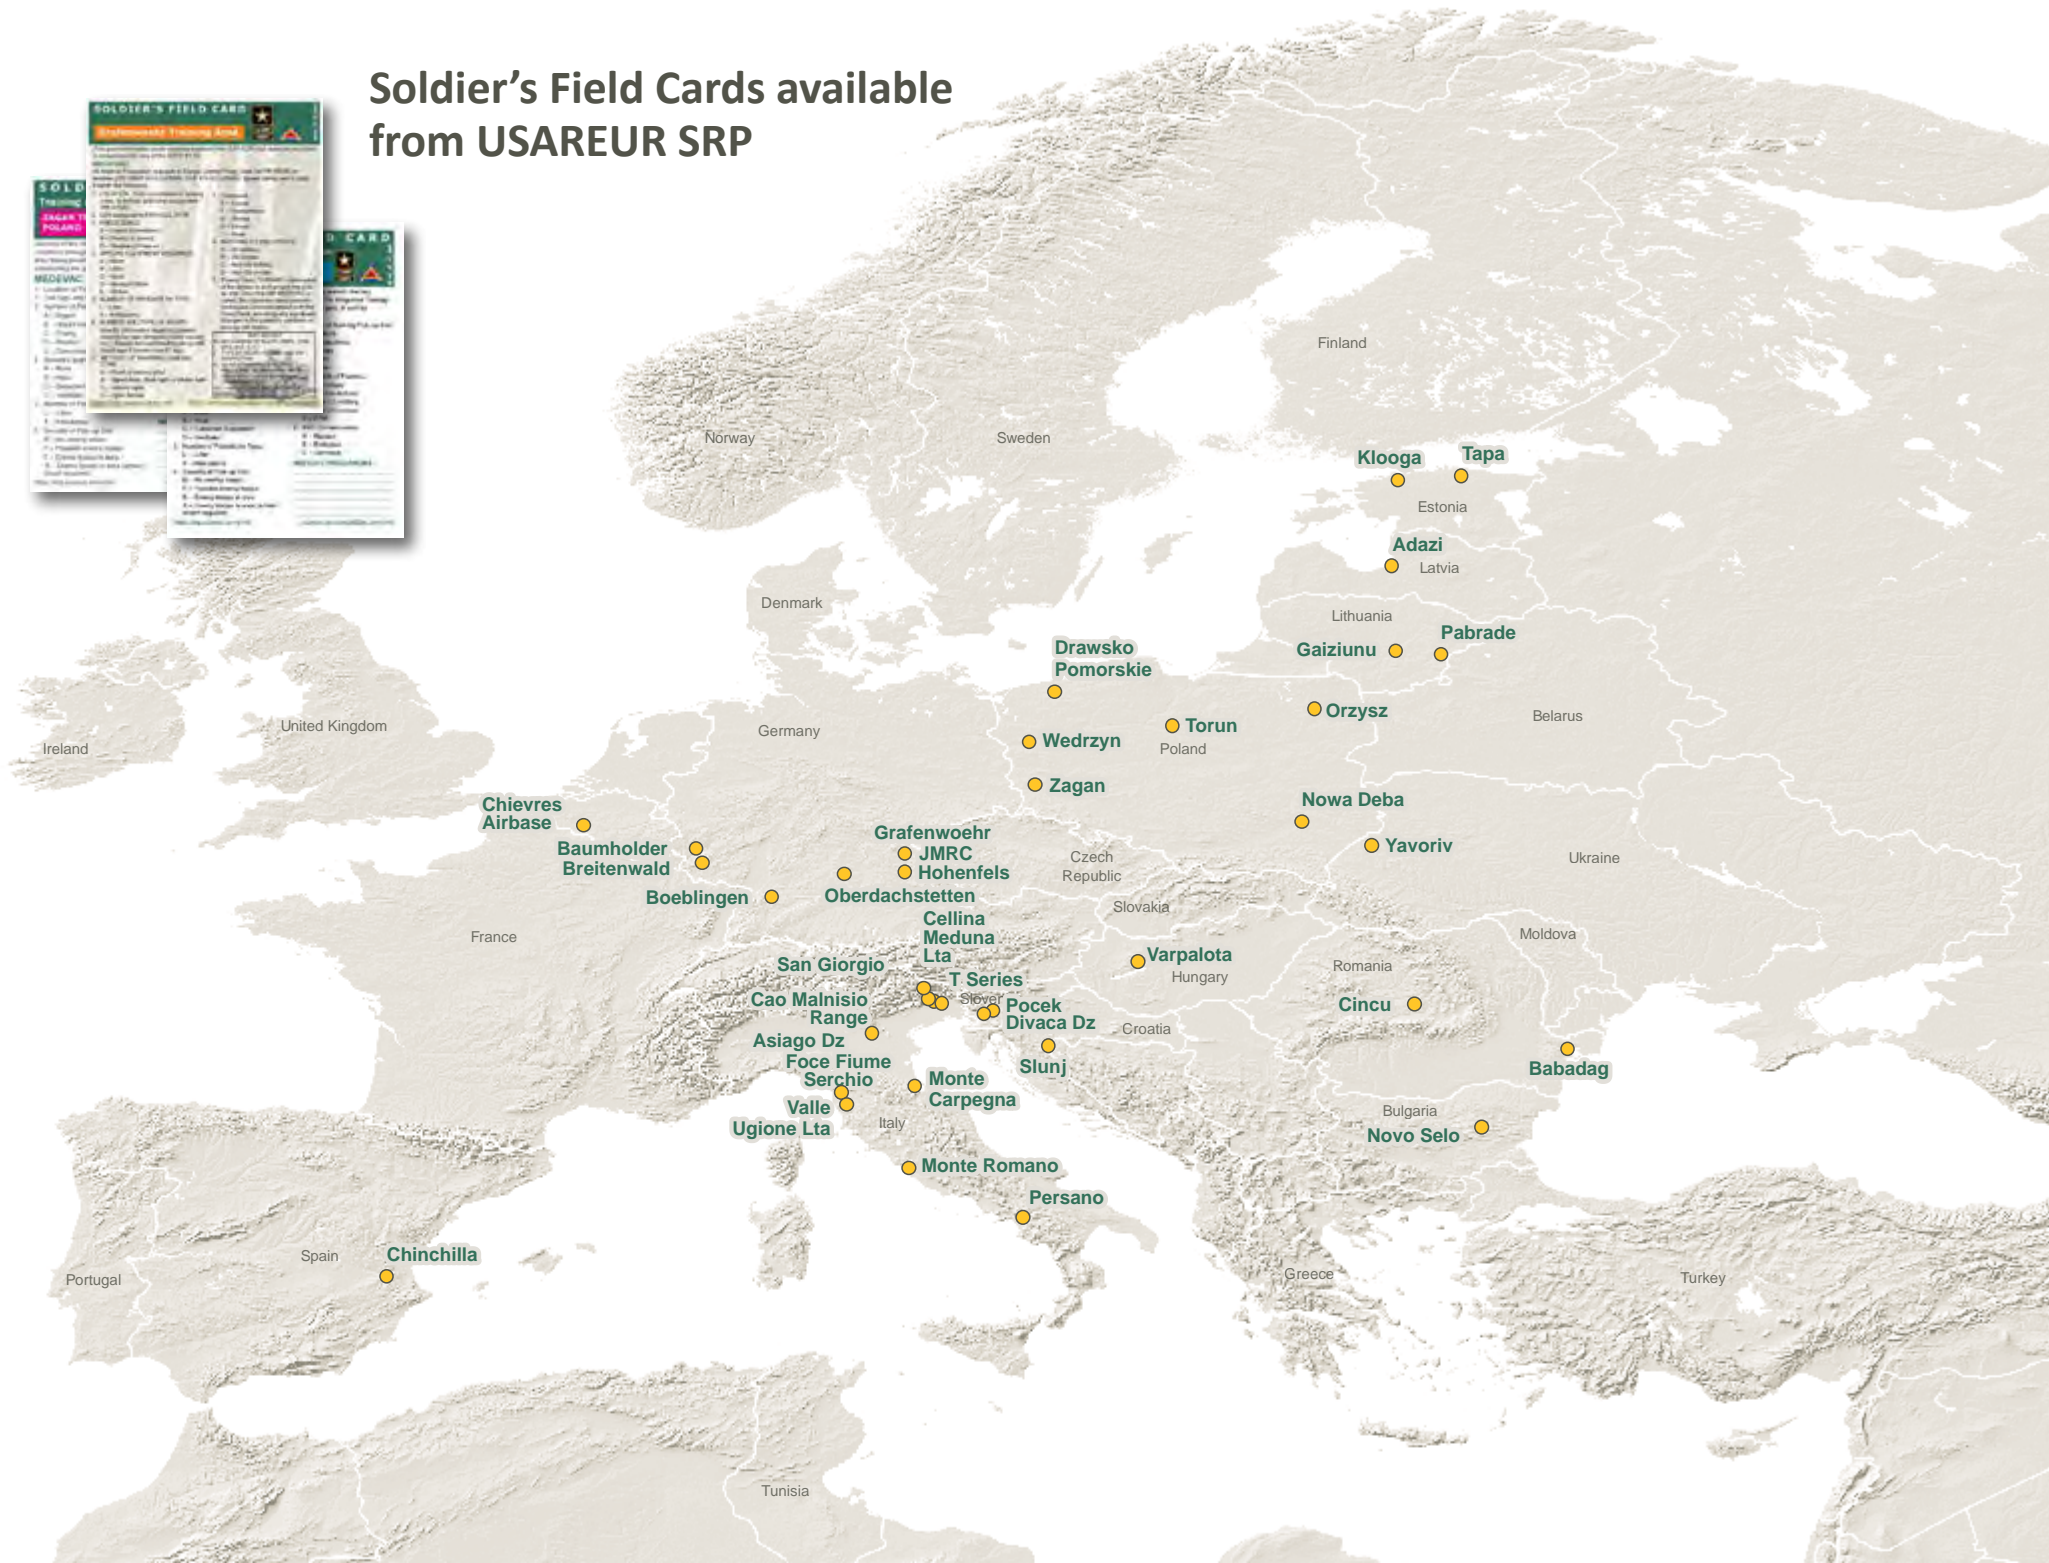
Soldier’s Field Cards available from USAREUR SRP

SOLDIER'S FIELD CARD
Grafenwoehr Training Area

SOLD
Training
ZAGAN
POLAND
MEDEVAC

D CARD

Finland
Norway
Sweden
Klooga
Tapa
Estonia
Adazi
Latvia
Denmark
Lithuania
Drawsko Pomorskie
Gaiziunu
Pabrade
Orzysz
Belarus
United Kingdom
Ireland
Germany
Wedrzyn
Torun
Poland
Zagan
Nowa Deba
Chievres Airbase
Baumholder
Breitenwald
Grafenwoehr
JMRC
Hohenfels
Czech Republic
Yavoriv
Ukraine
Boeblingen
Oberdachstetten
Slovakia
Cellina Meduna Lta
France
Moldova
San Giorgio
Varpalota
Hungary
Romania
T Series
Cao Malnisio Range
Slovenia
Pocek
Divaca Dz
Croatia
Cincu
Asiago Dz
Foce Fiume Serchio
Slunj
Babadag
Monte Carpegna
Valle
Ugione Lta
Italy
Bulgaria
Novo Selo
Monte Romano
Persano
Chinchilla
Spain
Portugal
Greece
Turkey
Tunisia